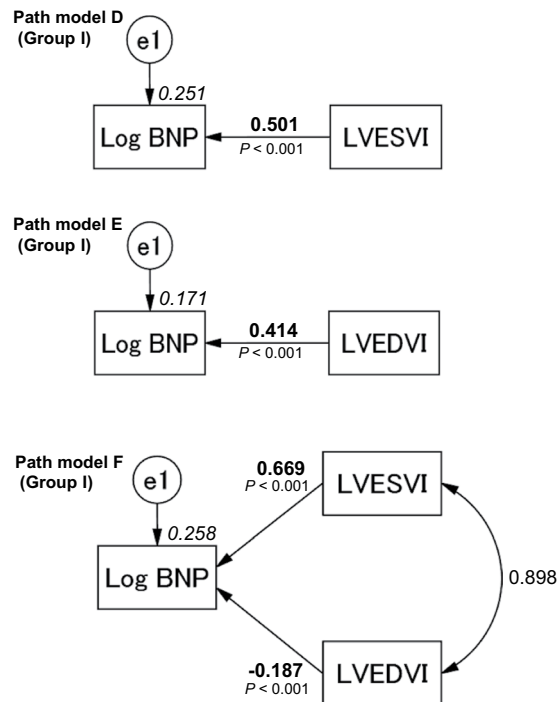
Path model D
(Group I)

e1

0.251

Log BNP

0.501
$P$ < 0.001

LVESVI

Path model E
(Group I)

e1

0.171

Log BNP

0.414
$P$ < 0.001

LVEDVI

Path model F
(Group I)

e1

0.669
$P$ < 0.001

LVESVI

0.258

Log BNP

0.898

-0.187
$P$ < 0.001

LVEDVI